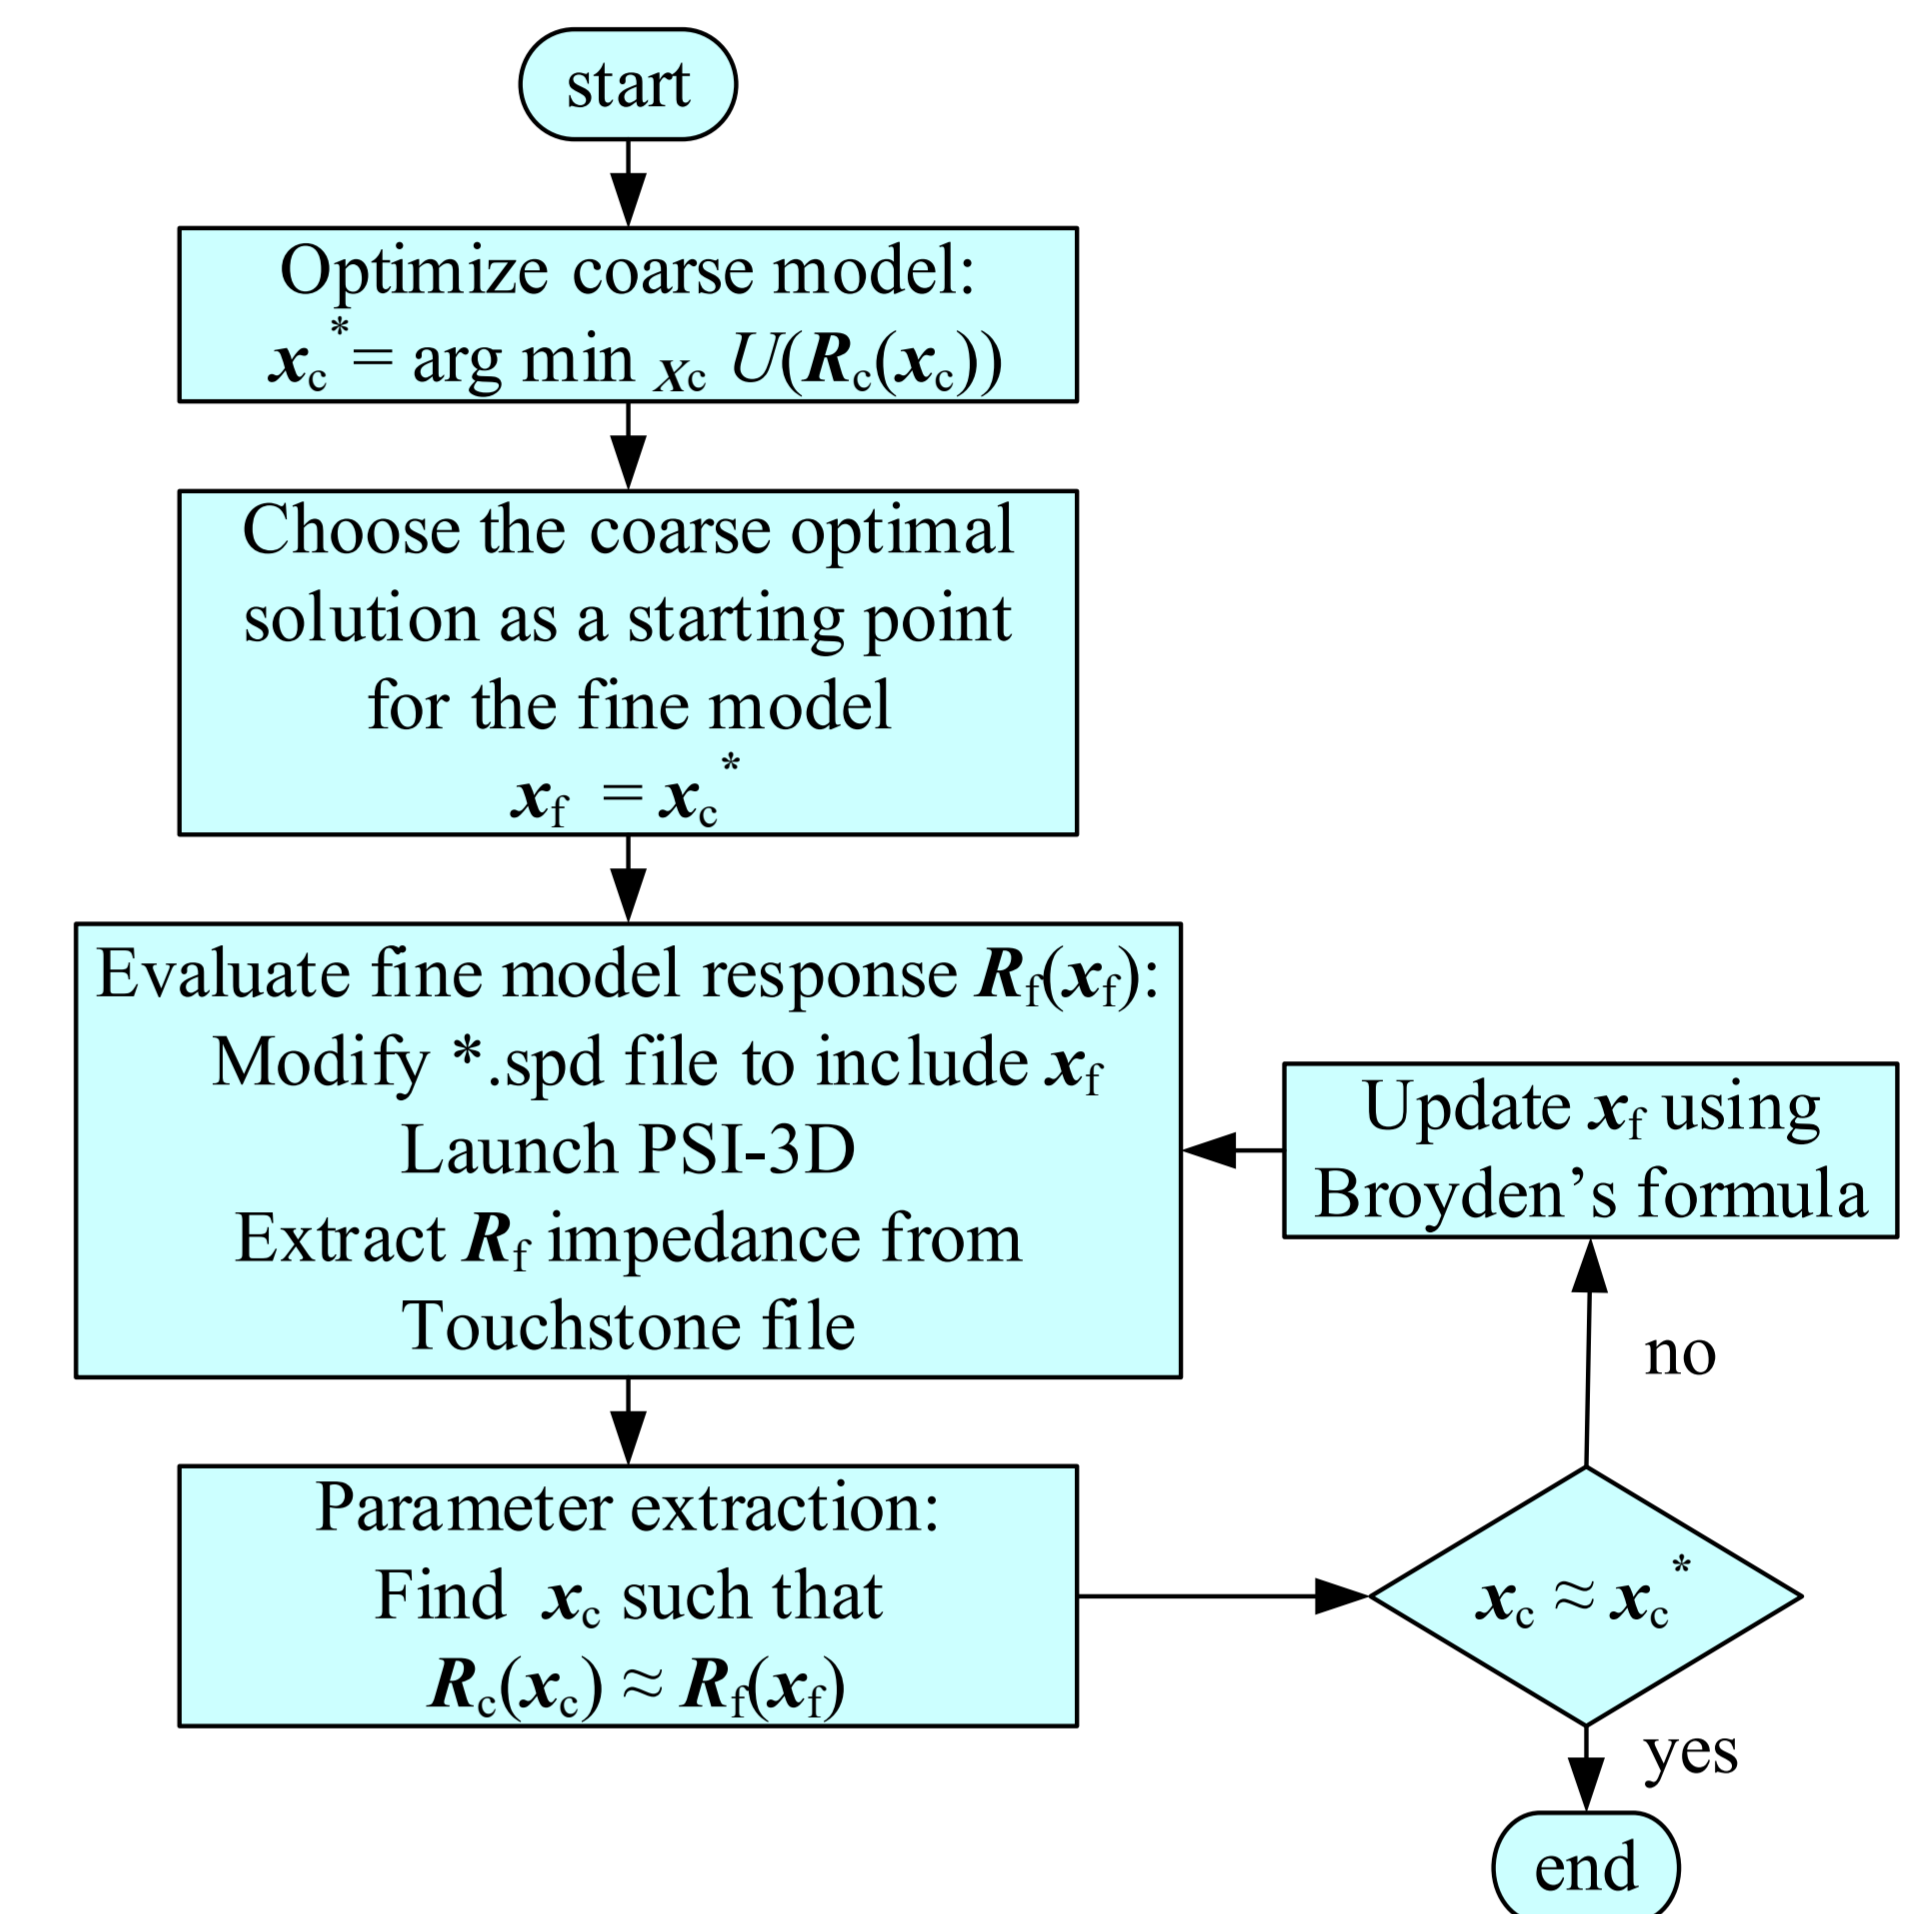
start

Optimize coarse model:
$\boldsymbol{x}_c^* = \arg\min_{X_c} U(\boldsymbol{R}_c(\boldsymbol{x}_c))$

Choose the coarse optimal solution as a starting point for the fine model
$\boldsymbol{x}_f = \boldsymbol{x}_c^*$

Evaluate fine model response $\boldsymbol{R}_f(\boldsymbol{x}_f)$:
Modify *.spd file to include $\boldsymbol{x}_f$
Launch PSI-3D
Extract $\boldsymbol{R}_f$ impedance from Touchstone file

Update $\boldsymbol{x}_f$ using Broyden's formula

no

Parameter extraction:
Find $\boldsymbol{x}_c$ such that
$\boldsymbol{R}_c(\boldsymbol{x}_c) \approx \boldsymbol{R}_f(\boldsymbol{x}_f)$

$\boldsymbol{x}_c \approx \boldsymbol{x}_c^*$

yes

end